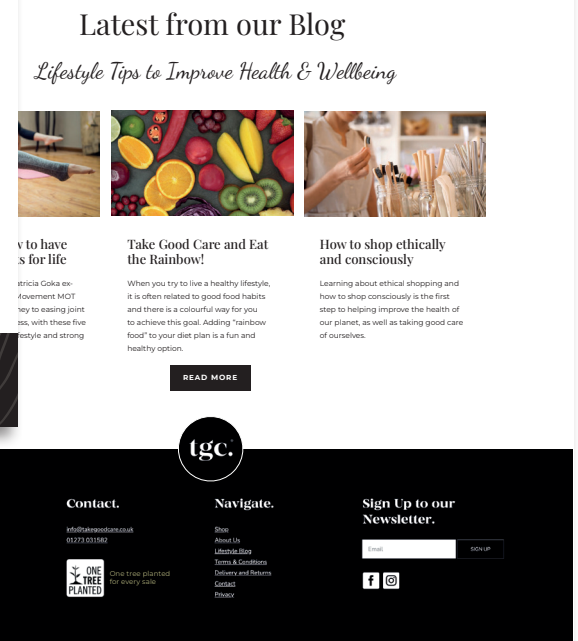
Latest from our Blog

Lifestyle Tips to Improve Health & Wellbeing

w to have
s for life

atricia Goka ex-
Movement MOT
ney to easing joint
ess, with these five
festyle and strong

Take Good Care and Eat the Rainbow!

When you try to live a healthy lifestyle, it is often related to good food habits and there is a colourful way for you to achieve this goal. Adding "rainbow food" to your diet plan is a fun and healthy option.

How to shop ethically and consciously

Learning about ethical shopping and how to shop consciously is the first step to helping improve the health of our planet, as well as taking good care of ourselves.

READ MORE

tgc.

Contact.

info@takegoodcare.co.uk
01273 031582

ONE TREE PLANTED
One tree planted for every sale

Navigate.

Shop
About Us
Lifestyle Blog
Terms & Conditions
Delivery and Returns
Contact
Privacy

Sign Up to our Newsletter.

Email
SIGN UP